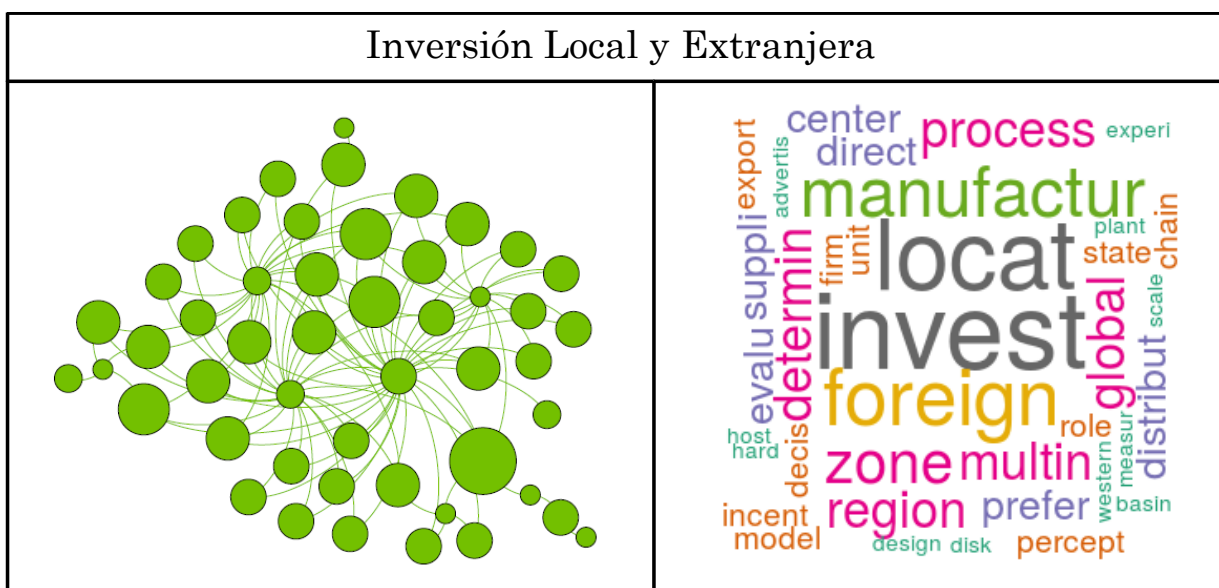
Inversión Local y Extranjera

center process experi export advertis direct manufactur suppli determin firm unit locat plant state chain evalu invest global scale distribut foreign host hard decis zone multin role measur western region prefer basin incent model design disk percept